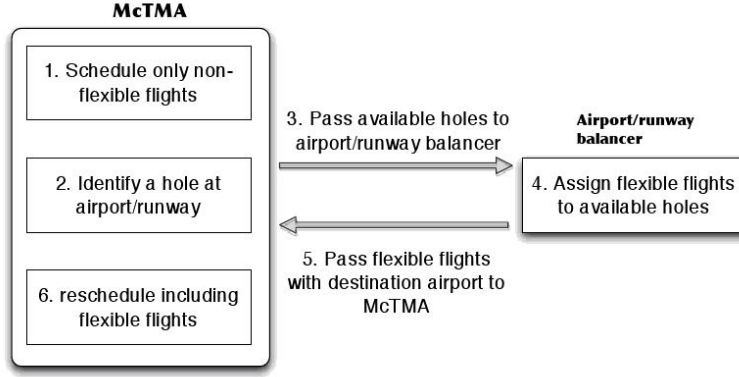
McTMA

1. Schedule only non-flexible flights

2. Identify a hole at airport/runway

6. reschedule including flexible flights

3. Pass available holes to airport/runway balancer

Airport/runway balancer

4. Assign flexible flights to available holes

5. Pass flexible flights with destination airport to McTMA